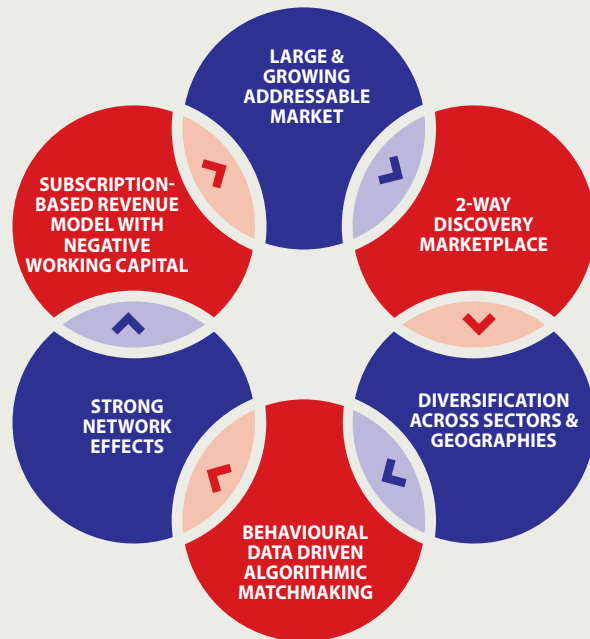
LARGE & GROWING ADDRESSABLE MARKET

2-WAY DISCOVERY MARKETPLACE

DIVERSIFICATION ACROSS SECTORS & GEOGRAPHIES

BEHAVIOURAL DATA DRIVEN ALGORITHMIC MATCHMAKING

STRONG NETWORK EFFECTS

SUBSCRIPTION-BASED REVENUE MODEL WITH NEGATIVE WORKING CAPITAL